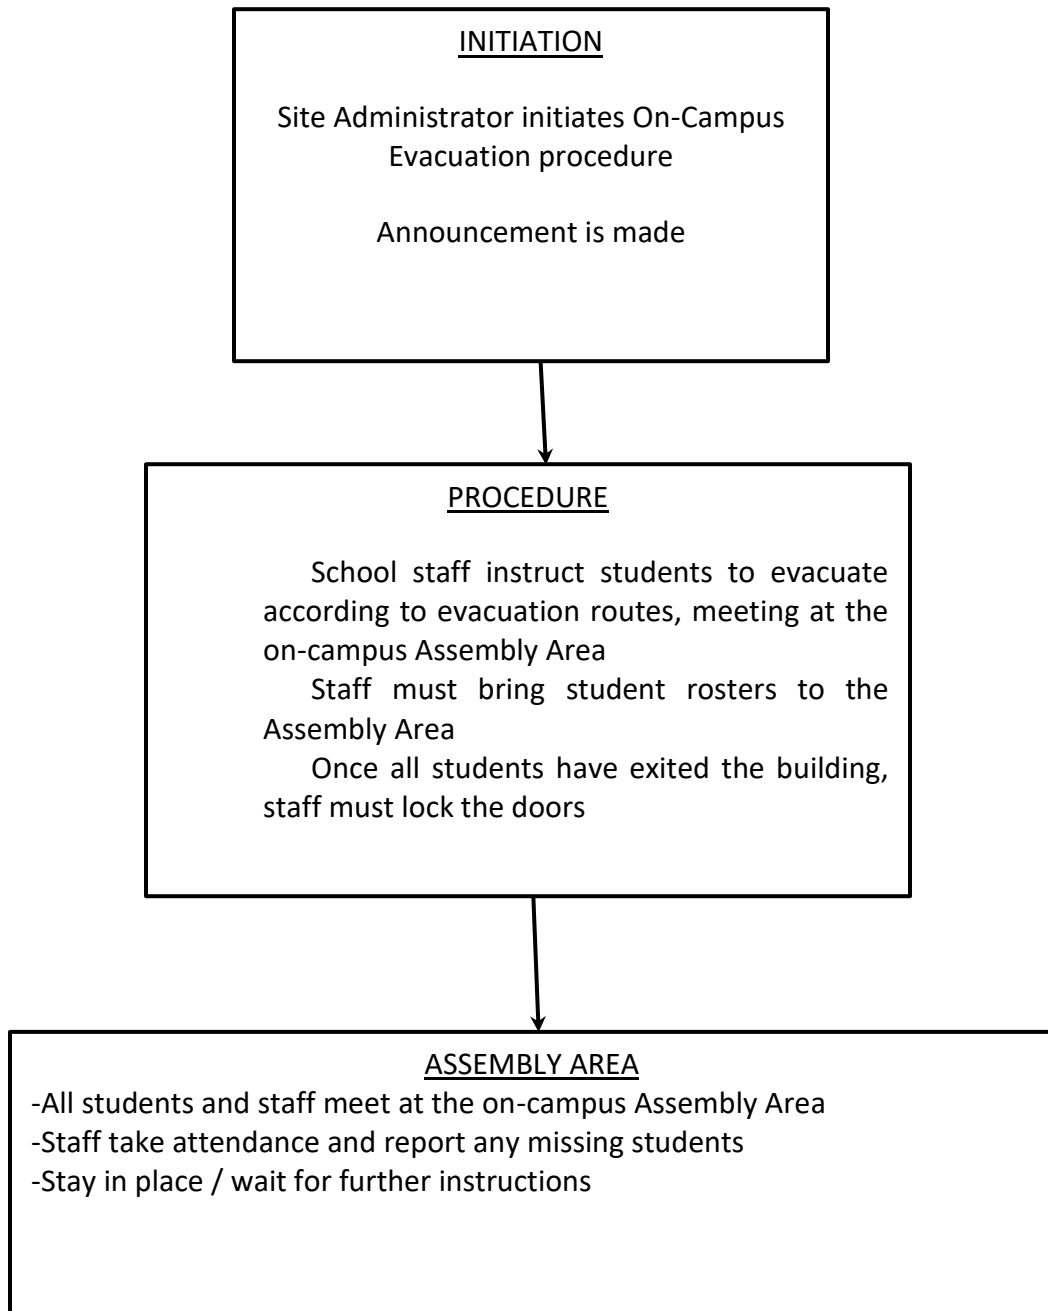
INITIATION

Site Administrator initiates On-Campus Evacuation procedure

Announcement is made

PROCEDURE

School staff instruct students to evacuate according to evacuation routes, meeting at the on-campus Assembly Area

Staff must bring student rosters to the Assembly Area

Once all students have exited the building, staff must lock the doors

ASSEMBLY AREA

-All students and staff meet at the on-campus Assembly Area
-Staff take attendance and report any missing students
-Stay in place / wait for further instructions